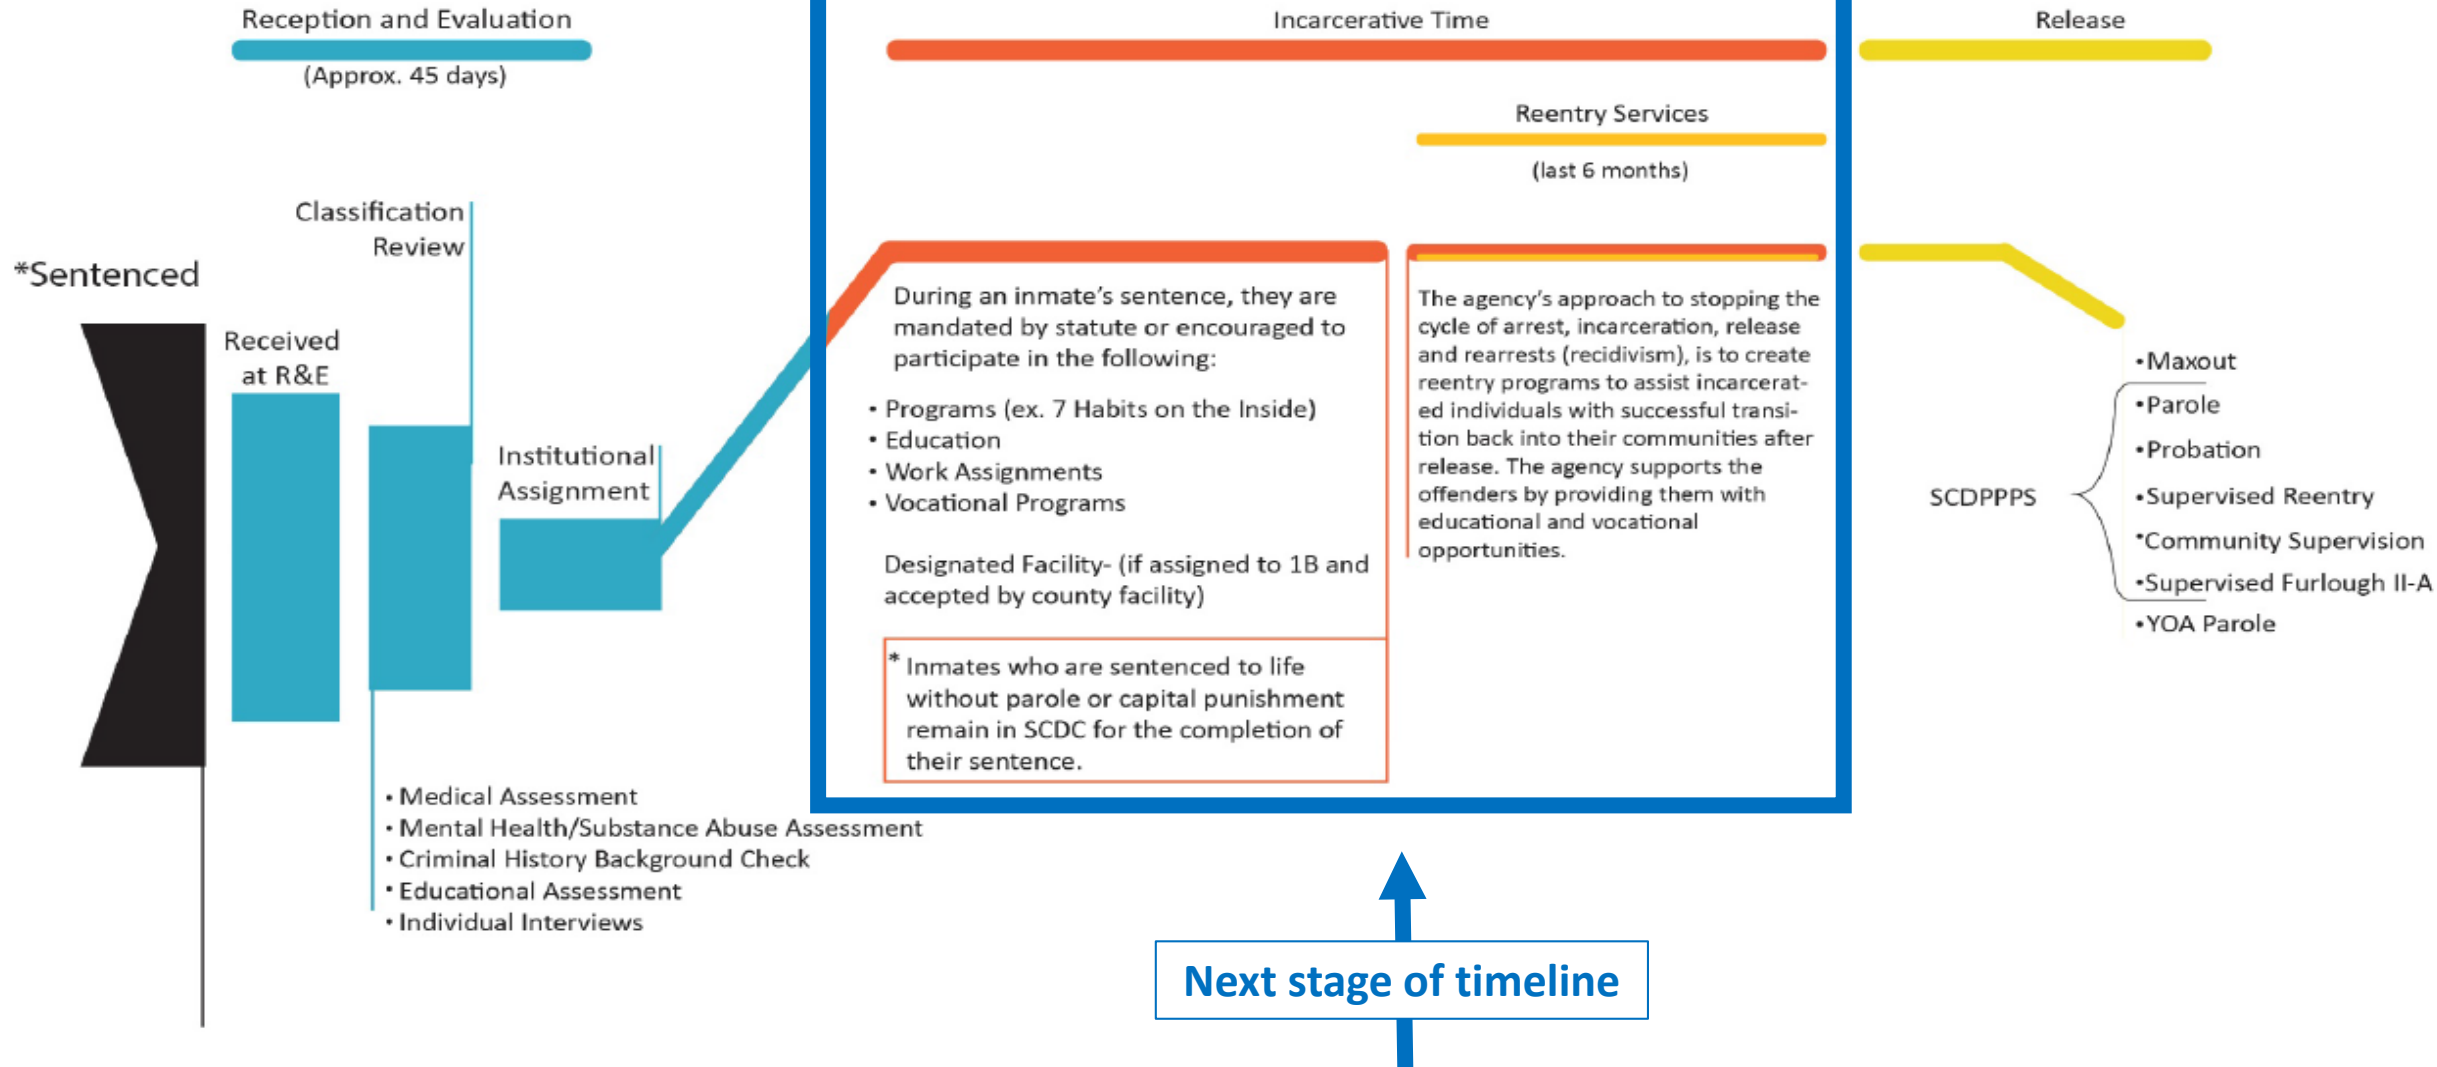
Reception and Evaluation

(Approx. 45 days)

Incarcerative Time

Release

Reentry Services

(last 6 months)

Classification Review

*Sentenced

Received at R&E

Institutional Assignment

During an inmate's sentence, they are mandated by statute or encouraged to participate in the following:

• Programs (ex. 7 Habits on the Inside)
• Education
• Work Assignments
• Vocational Programs

Designated Facility- (if assigned to 1B and accepted by county facility)

* Inmates who are sentenced to life without parole or capital punishment remain in SCDC for the completion of their sentence.

The agency's approach to stopping the cycle of arrest, incarceration, release and rearrests (recidivism), is to create reentry programs to assist incarcerated individuals with successful transition back into their communities after release. The agency supports the offenders by providing them with educational and vocational opportunities.

•Maxout
•Parole
•Probation
•Supervised Reentry
•Community Supervision
•Supervised Furlough II-A
•YOA Parole

SCDPPPS

• Medical Assessment
• Mental Health/Substance Abuse Assessment
• Criminal History Background Check
• Educational Assessment
• Individual Interviews

Next stage of timeline